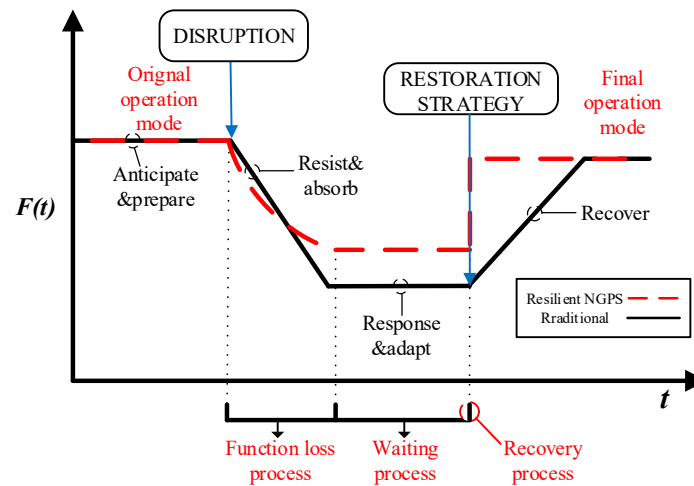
DISRUPTION

Orignal operation mode

RESTORATION STRATEGY

Final operation mode

F(t)

Anticipate &prepare

Resist& absorb

Recover

Resilient NGPS

Rraditional

Response &adapt

t

Function loss process

Waiting process

Recovery process